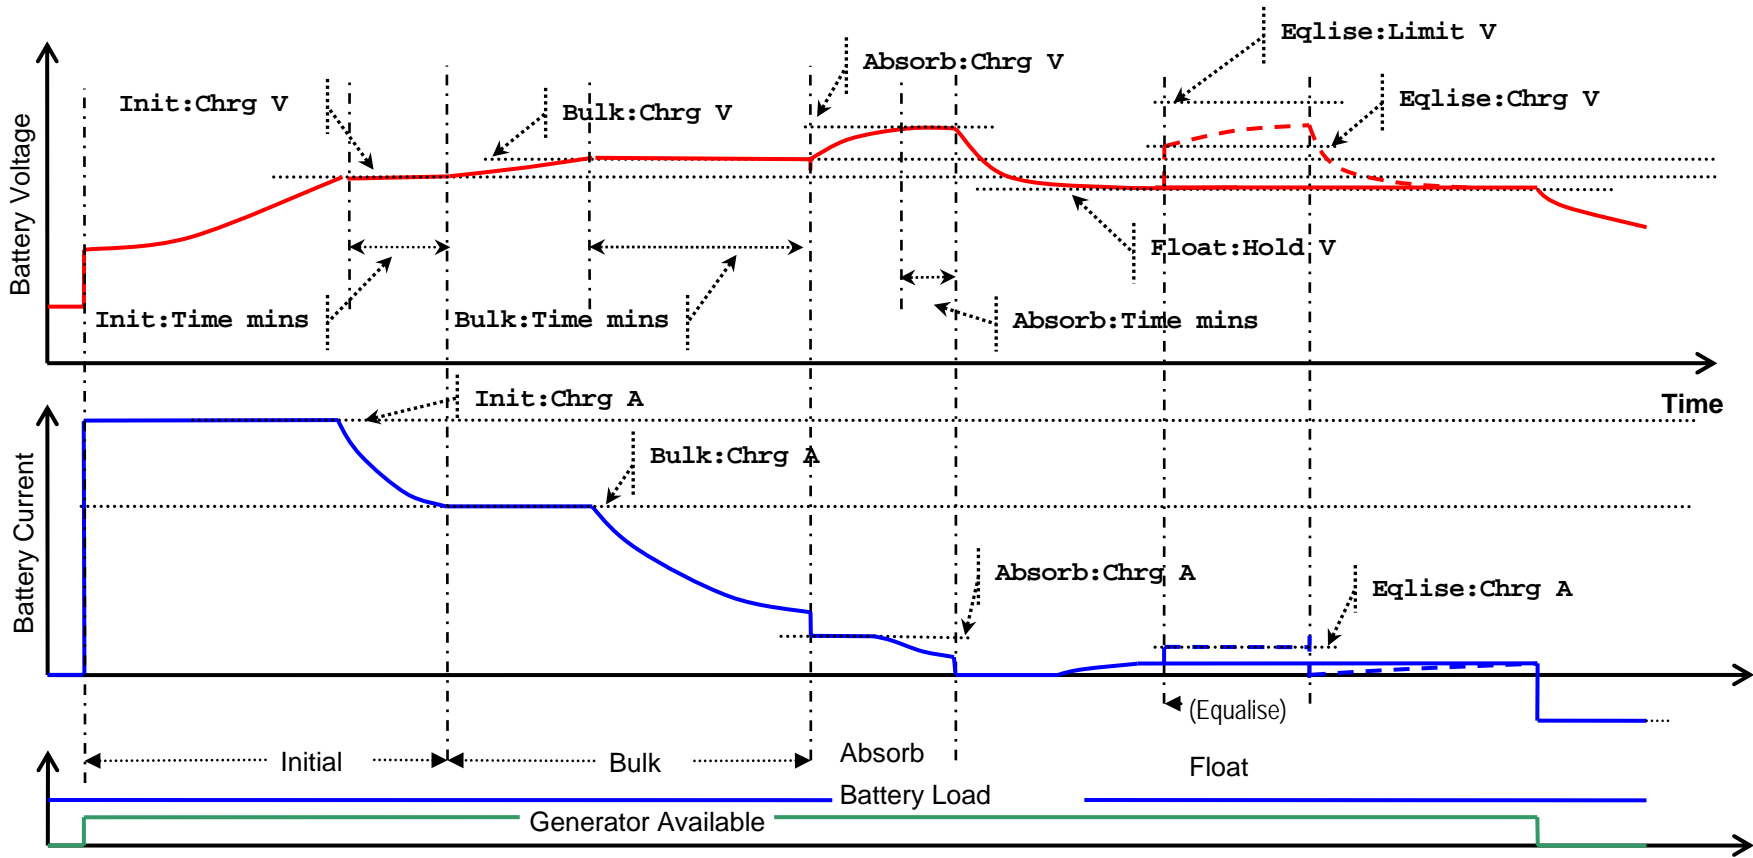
Eqlise:Limit V

Absorb:Chrg V

Init:Chrg V

Bulk:Chrg V

Eqlise:Chrg V

Battery Voltage

Float:Hold V

Init:Time mins

Bulk:Time mins

Absorb:Time mins

Time

Init:Chrg A

Bulk:Chrg A

Battery Current

Absorb:Chrg A

Eqlise:Chrg A

(Equalise)

Initial

Bulk

Absorb

Float

Battery Load

Generator Available